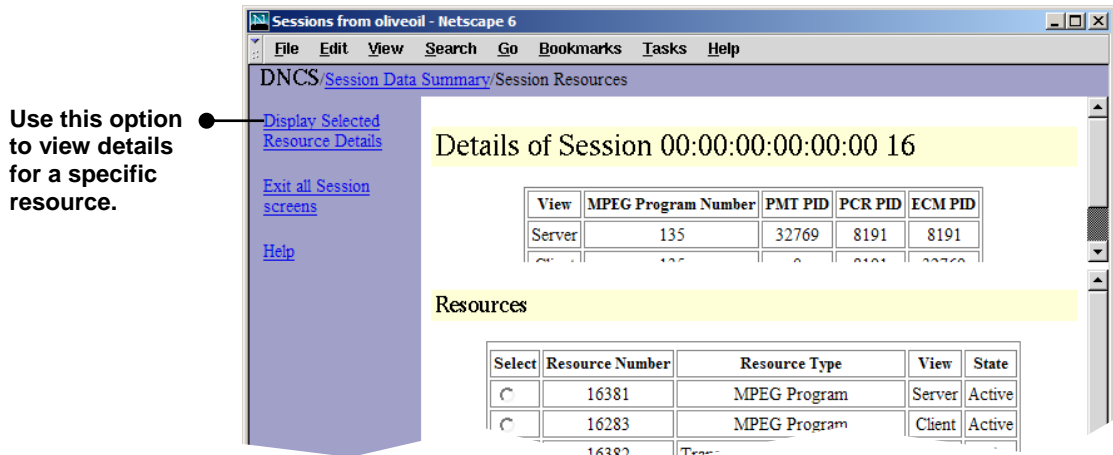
Use this option to view details for a specific resource.

Sessions from oliveoil - Netscape 6

File Edit View Search Go Bookmarks Tasks Help

DNCS/Session Data Summary/Session Resources

Display Selected Resource Details

Exit all Session screens

Help

Details of Session 00:00:00:00:00:00 16

| View | MPEG Program Number | PMT PID | PCR PID | ECM PID |
|---|---|---|---|---|
| Server | 135 | 32769 | 8191 | 8191 |
| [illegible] | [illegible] | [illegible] | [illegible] | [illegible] |

Resources

| Select | Resource Number | Resource Type | View | State |
|---|---|---|---|---|
| ○ | 16381 | MPEG Program | Server | Active |
| ○ | 16283 | MPEG Program | Client | Active |
| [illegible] | 16382 | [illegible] | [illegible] | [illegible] |